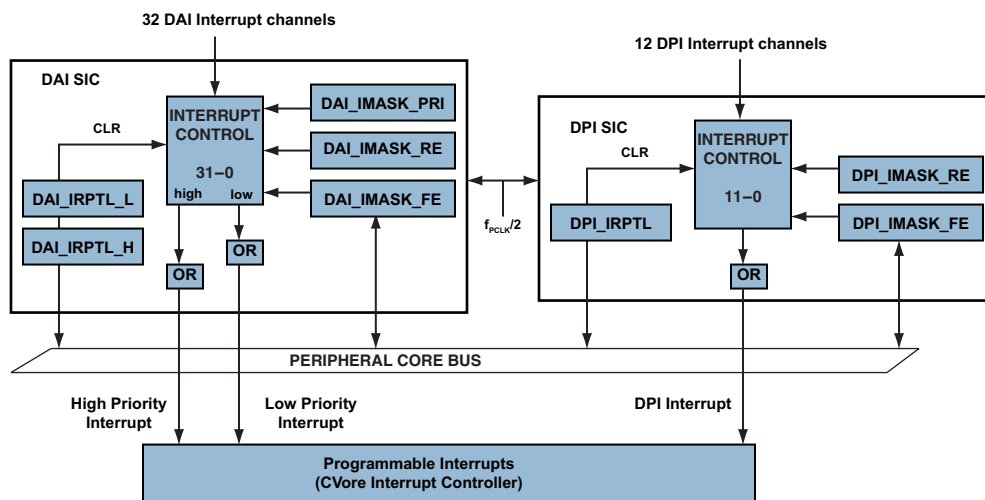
32 DAI Interrupt channels

DAI SIC

INTERRUPT CONTROL

31–0

high low

DAI_IMASK_PRI

DAI_IMASK_RE

DAI_IMASK_FE

CLR

DAI_IRPTL_L

DAI_IRPTL_H

OR

OR

12 DPI Interrupt channels

DPI SIC

INTERRUPT CONTROL

11–0

CLR

DPI_IRPTL

DPI_IMASK_RE

DPI_IMASK_FE

OR

$f_{PCLK}/2$

PERIPHERAL CORE BUS

High Priority Interrupt

Low Priority Interrupt

DPI Interrupt

Programmable Interrupts
(CVore Interrupt Controller)